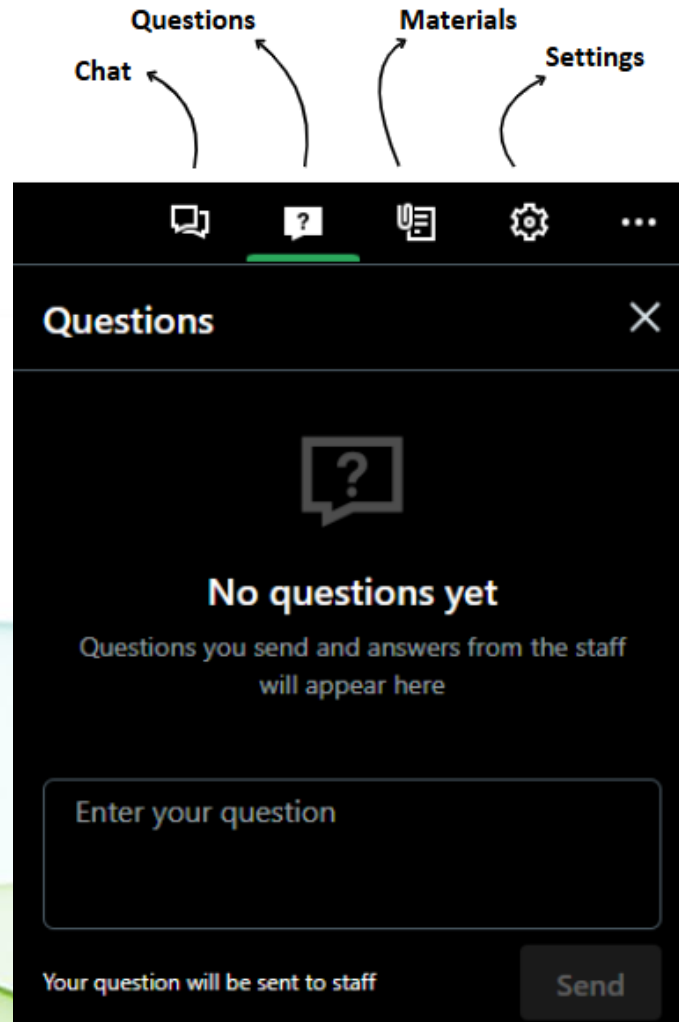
Questions
Materials
Chat
Settings

?
...

Questions
×

?

No questions yet

Questions you send and answers from the staff will appear here

Enter your question

Your question will be sent to staff
Send